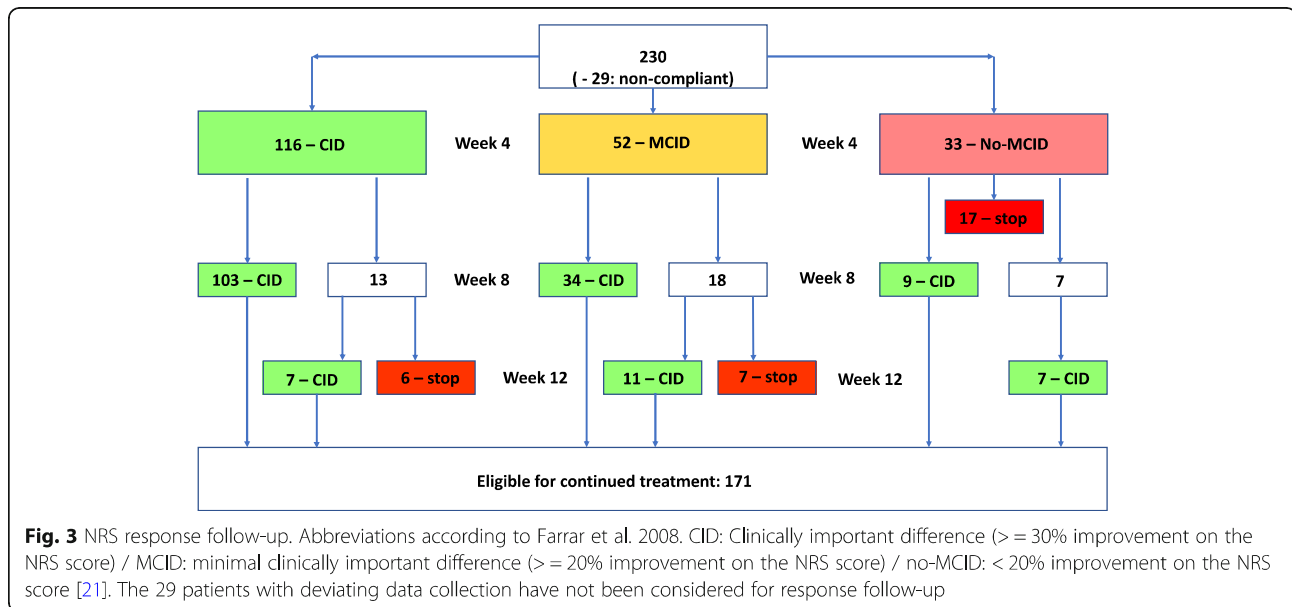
230
( - 29: non-compliant)

116 – CID

Week 4

52 – MCID

Week 4

33 – No-MCID

17 – stop

103 – CID

13

Week 8

34 – CID

18

Week 8

9 – CID

7

7 – CID

6 – stop

Week 12

11 – CID

7 – stop

Week 12

7 – CID

Eligible for continued treatment: 171

**Fig. 3** NRS response follow-up. Abbreviations according to Farrar et al. 2008. CID: Clinically important difference (> = 30% improvement on the NRS score) / MCID: minimal clinically important difference (> = 20% improvement on the NRS score) / no-MCID: < 20% improvement on the NRS score [21]. The 29 patients with deviating data collection have not been considered for response follow-up